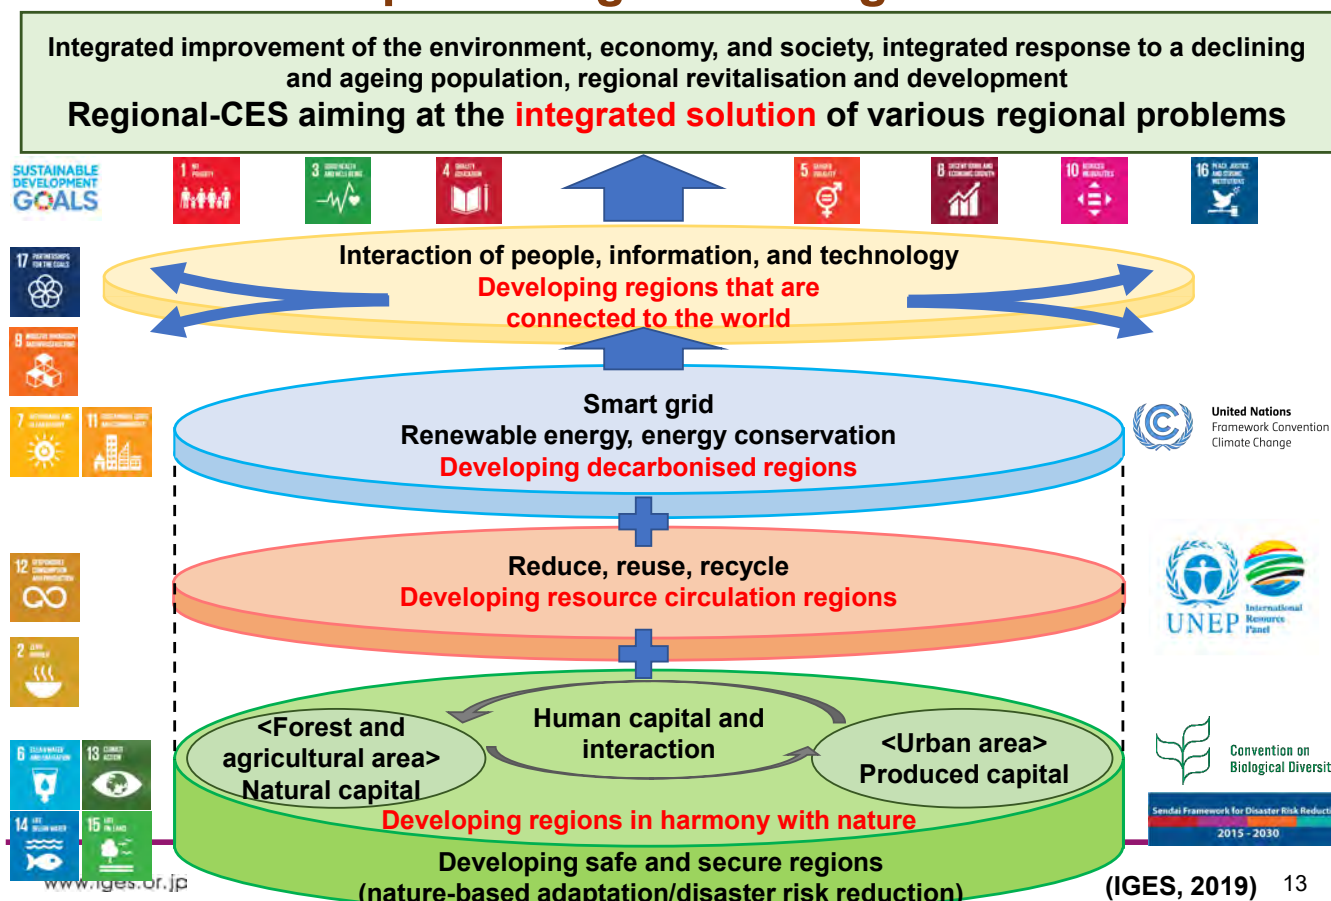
Integrated improvement of the environment, economy, and society, integrated response to a declining and ageing population, regional revitalisation and development

Regional-CES aiming at the integrated solution of various regional problems

SUSTAINABLE DEVELOPMENT GOALS

1 NO POVERTY
3 GOOD HEALTH AND WELL-BEING
4 QUALITY EDUCATION
5 GENDER EQUALITY
8 DECENT WORK AND ECONOMIC GROWTH
10 REDUCED INEQUALITIES
16 PEACE, JUSTICE AND STRONG INSTITUTIONS

17 PARTNERSHIPS FOR THE GOALS
9 INDUSTRY, INNOVATION AND INFRASTRUCTURE
7 AFFORDABLE AND CLEAN ENERGY
11 SUSTAINABLE CITIES AND COMMUNITIES
12 RESPONSIBLE CONSUMPTION AND PRODUCTION
2 ZERO HUNGER
6 CLEAN WATER AND SANITATION
13 CLIMATE ACTION
14 LIFE BELOW WATER
15 LIFE ON LAND

Interaction of people, information, and technology
Developing regions that are connected to the world

Smart grid
Renewable energy, energy conservation
Developing decarbonised regions

United Nations
Framework Convention
Climate Change

Reduce, reuse, recycle
Developing resource circulation regions

UNEP
International Resource Panel

<Forest and agricultural area>
Natural capital

Human capital and interaction

<Urban area>
Produced capital

Developing regions in harmony with nature

Convention on Biological Diversit

Sendai Framework for Disaster Risk Reducti
2015 - 2030

Developing safe and secure regions
(nature-based adaptation/disaster risk reduction)

www.iges.or.jp

(IGES, 2019) 13